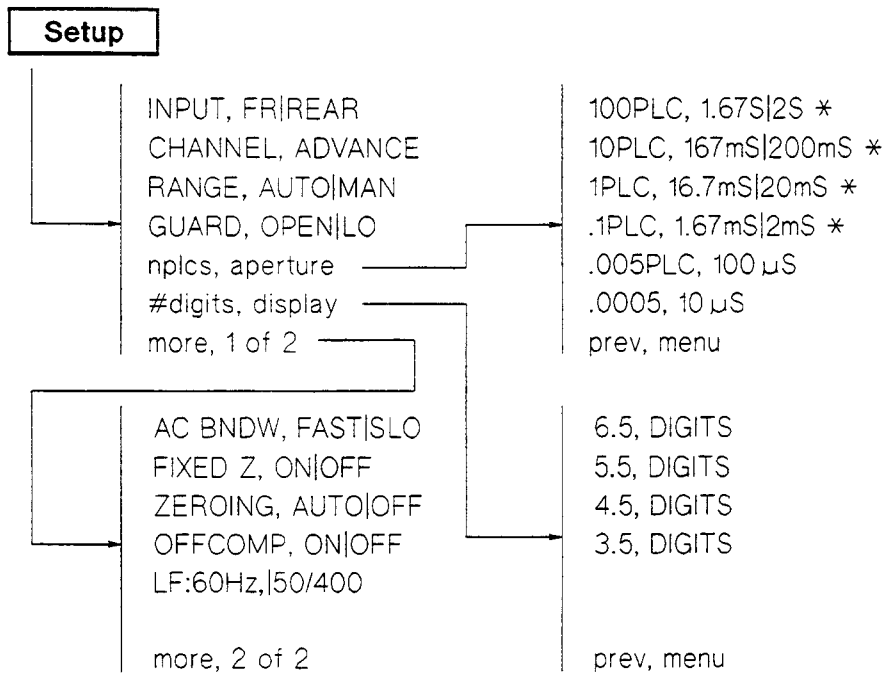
Setup

INPUT, FR|REAR
CHANNEL, ADVANCE
RANGE, AUTO|MAN
GUARD, OPEN|LO
nplcs, aperture
#digits, display
more, 1 of 2

100PLC, 1.67S|2S *
10PLC, 167mS|200mS *
1PLC, 16.7mS|20mS *
.1PLC, 1.67mS|2mS *
.005PLC, 100 μS
.0005, 10 μS
prev, menu

AC BNDW, FAST|SLO
FIXED Z, ON|OFF
ZEROING, AUTO|OFF
OFFCOMP, ON|OFF
LF:60Hz,|50/400

more, 2 of 2

6.5, DIGITS
5.5, DIGITS
4.5, DIGITS
3.5, DIGITS

prev, menu